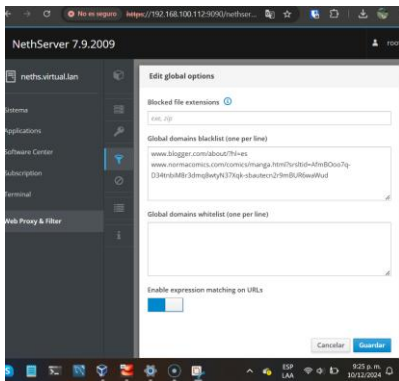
No es seguro https://192.168.100.112:9090/nethser...

NethServer 7.9.2009

roo

neths.virtual.lan

Sistema

Applications

Software Center

Subscription

Terminal

Web Proxy & Filter

Edit global options

Blocked file extensions

exe, zip

Global domains blacklist (one per line)

www.blogger.com/about/?hl=es
www.normacomics.com/comics/manga.html?srsltid=AfmBOoo7q-D34trbiM8r3dmqBwtyN37Xqk-sbautecn2r9mBUR6waWud

Global domains whitelist (one per line)

Enable expression matching on URLs

Cancelar Guardar

ESP LAA 9:25 p. m. 10/12/2024